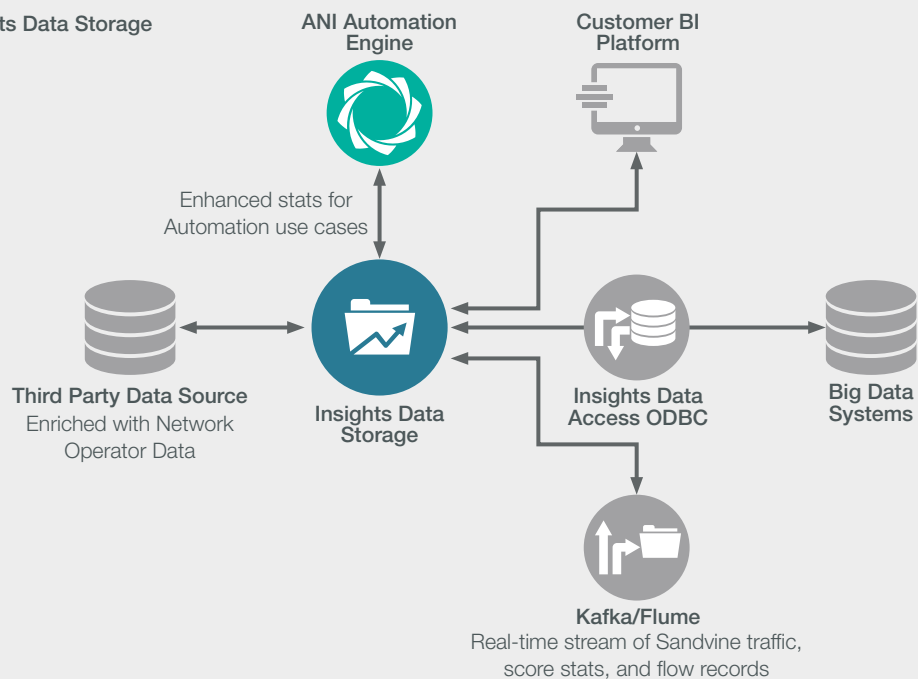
ts Data Storage

ANI Automation Engine

Customer BI Platform

Enhanced stats for Automation use cases

Third Party Data Source
Enriched with Network Operator Data

Insights Data Storage

Insights Data Access ODBC

Big Data Systems

Kafka/Flume
Real-time stream of Sandvine traffic, score stats, and flow records